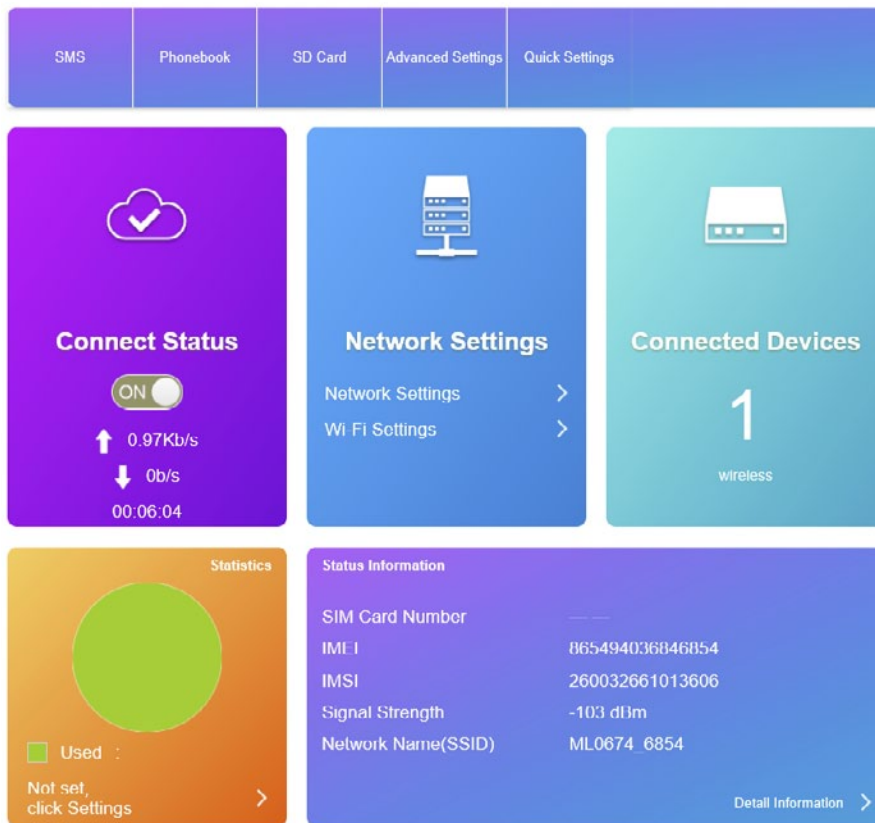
SMS
Phonebook
SD Card
Advanced Settings
Quick Settings

Connect Status
ON
0.97Kb/s
0b/s
00:06:04

Network Settings
Network Settings
Wi Fi Settings

Connected Devices
1
wireless

Statistics
Used :
Not set, click Settings

Status Information
SIM Card Number — —
IMEI 865494036846854
IMSI 260032661013606
Signal Strength -103 dBm
Network Name(SSID) ML0674_6854
Detail Information